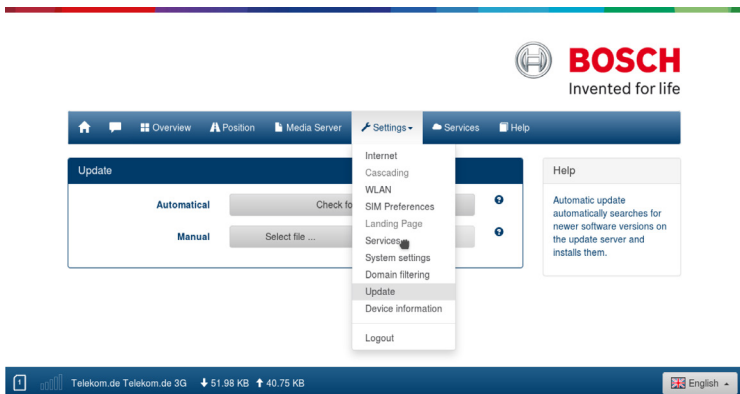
BOSCH
Invented for life

Overview Position Media Server Settings Services Help

Update

Automatical Check fo

Manual Select file ...

Internet
Cascading
WLAN
SIM Preferences
Landing Page
Services
System settings
Domain filtering
Update
Device information
Logout

Help

Automatic update automatically searches for newer software versions on the update server and installs them.

1 Telekom.de Telekom.de 3G 51.98 KB 40.75 KB

English